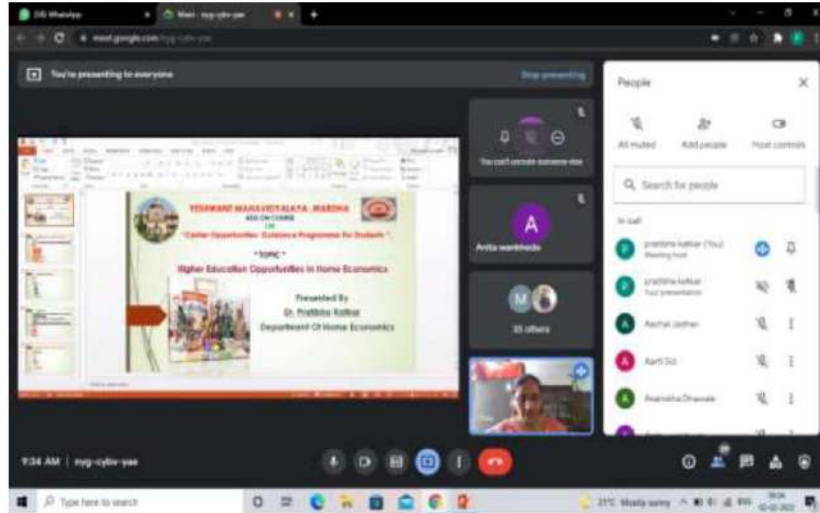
(16) WhatsApp
Meet - nyg-cybv-yae
meet.google.com/nyg-cybv-yae

You're presenting to everyone
Stop presenting

YESHWANT MAHAVIDYALAYA, WARDHA
ADD ON COURSE
ON
" Career Opportunities Guidance Programme for Students "

" TOPIC "
Higher Education Opportunities in Home Economics

Presented By
Dr. Pratibha Kalkar
Department Of Home Economics

You can't unmute someone else

A
Anita wankhede

35 others

People
All muted
Add people
Host controls
Search for people
In call
pratibha kalkar (You)
Meeting host
pratibha kalkar
Your presentation
Aachal Jadhav
Aarti Sid
Akanksha Dhawale

9:34 AM | nyg-cybv-yae

Type here to search
21°C Mostly sunny